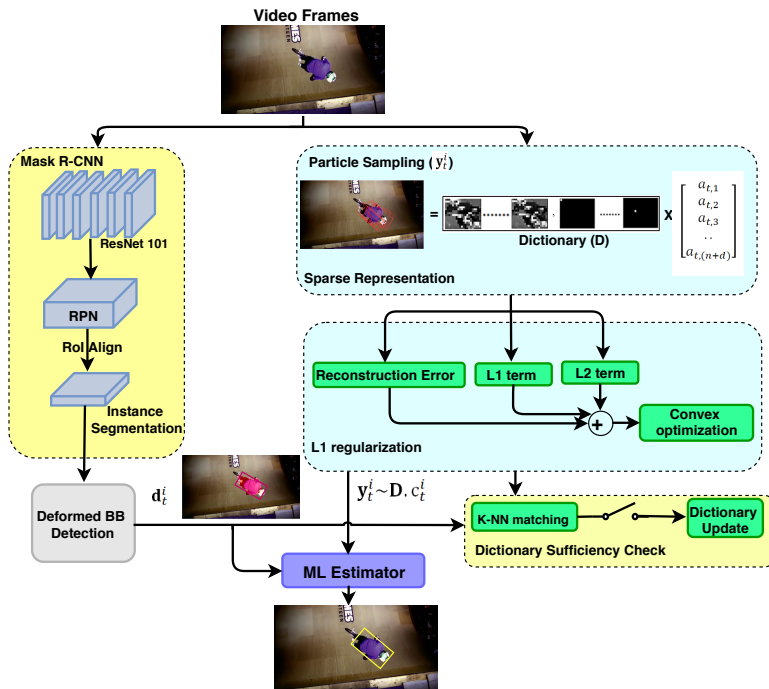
Video Frames

Mask R-CNN

ResNet 101

RPN

RoI Align

Instance Segmentation

Particle Sampling ($\mathbf{y}_t^i$)

=

X

$\begin{bmatrix} a_{t,1} \\ a_{t,2} \\ a_{t,3} \\ .. \\ a_{t,(n+d)} \end{bmatrix}$

Dictionary (D)

Sparse Representation

Reconstruction Error

L1 term

L2 term

+

Convex optimization

L1 regularization

$\mathbf{d}_t^i$

$\mathbf{y}_t^i \sim \mathbf{D}.\, \mathrm{c}_t^i$

Deformed BB Detection

K-NN matching

Dictionary Update

Dictionary Sufficiency Check

ML Estimator